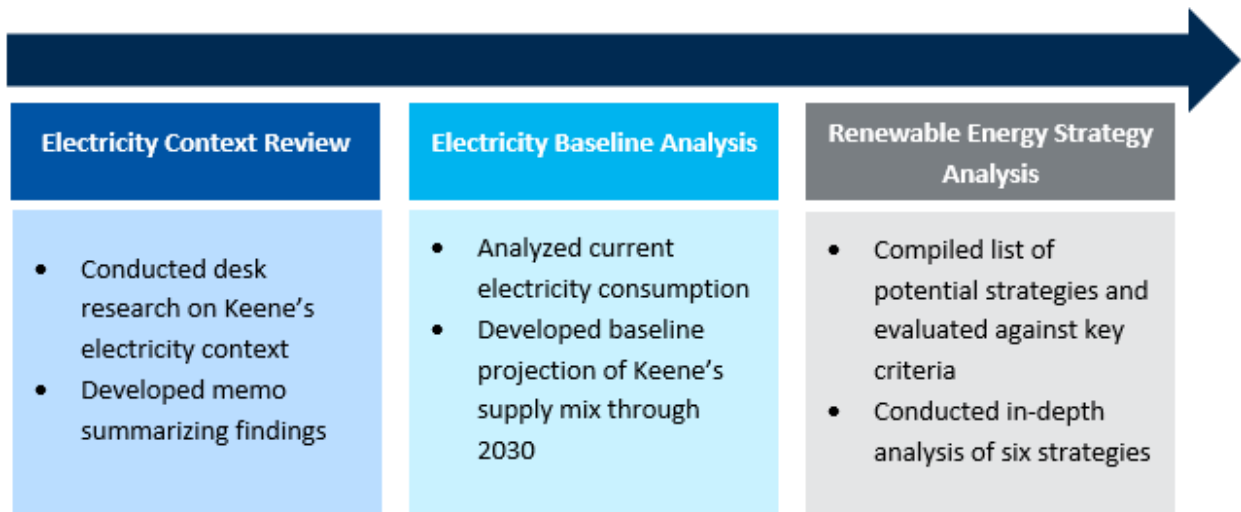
Electricity Context Review

- Conducted desk research on Keene’s electricity context
- Developed memo summarizing findings

Electricity Baseline Analysis

- Analyzed current electricity consumption
- Developed baseline projection of Keene’s supply mix through 2030

Renewable Energy Strategy Analysis

- Compiled list of potential strategies and evaluated against key criteria
- Conducted in-depth analysis of six strategies